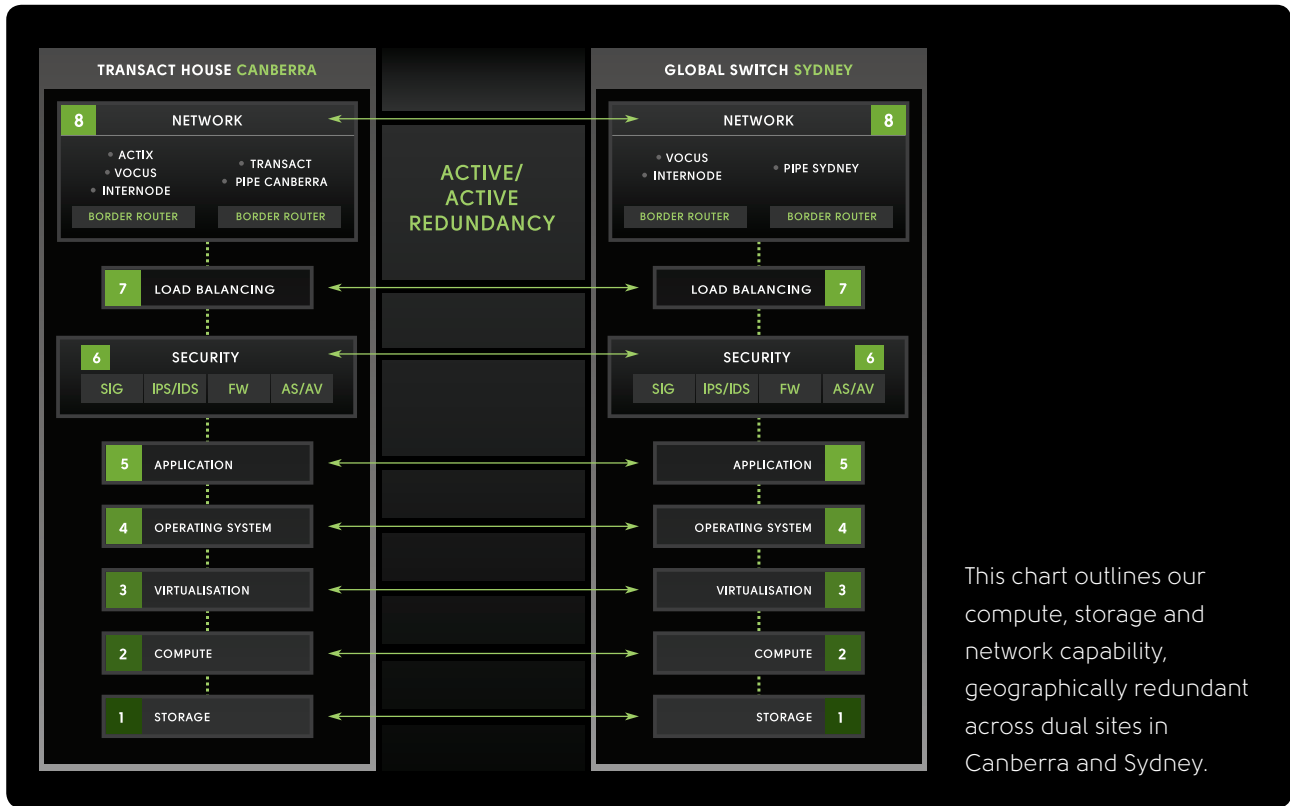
TRANSACT HOUSE CANBERRA

8 NETWORK

ACTIX
VOCUS
INTERNODE

TRANSACT
PIPE CANBERRA

BORDER ROUTER
BORDER ROUTER

7 LOAD BALANCING

6 SECURITY

SIG
IPS/IDS
FW
AS/AV

5 APPLICATION

4 OPERATING SYSTEM

3 VIRTUALISATION

2 COMPUTE

1 STORAGE

ACTIVE/ ACTIVE REDUNDANCY

GLOBAL SWITCH SYDNEY

NETWORK 8

VOCUS
INTERNODE

PIPE SYDNEY

BORDER ROUTER
BORDER ROUTER

LOAD BALANCING 7

SECURITY 6

SIG
IPS/IDS
FW
AS/AV

APPLICATION 5

OPERATING SYSTEM 4

VIRTUALISATION 3

COMPUTE 2

STORAGE 1

This chart outlines our compute, storage and network capability, geographically redundant across dual sites in Canberra and Sydney.